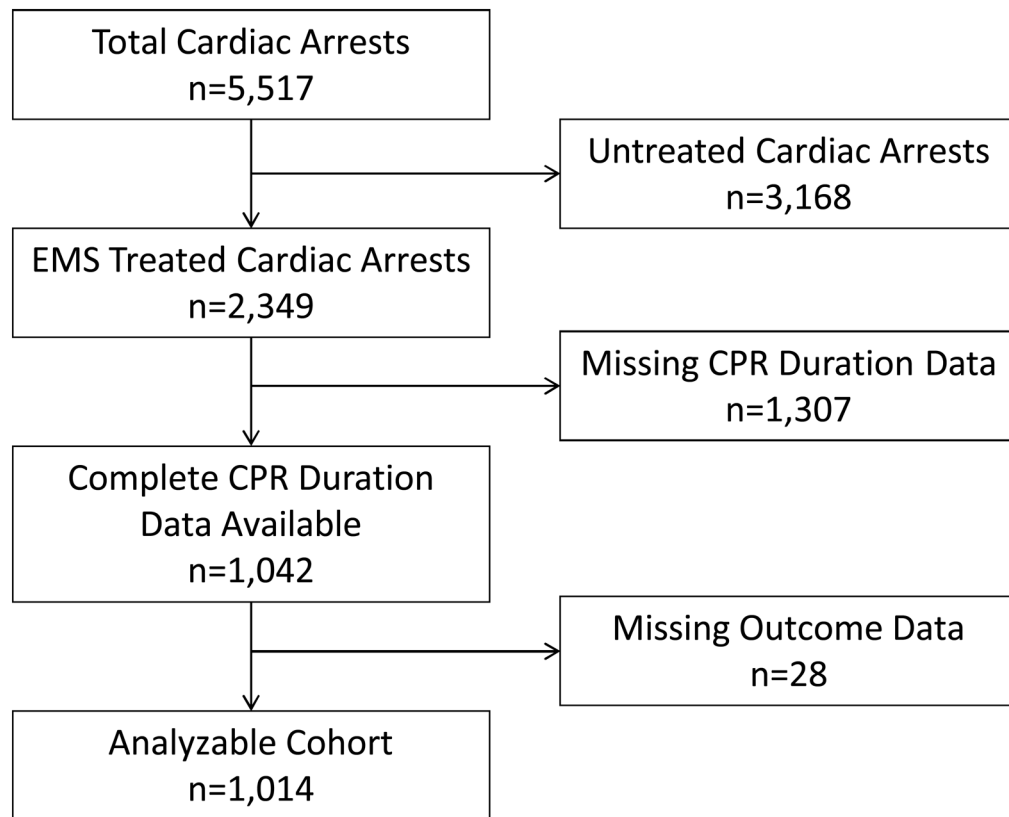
Total Cardiac Arrests
n=5,517

Untreated Cardiac Arrests
n=3,168

EMS Treated Cardiac Arrests
n=2,349

Missing CPR Duration Data
n=1,307

Complete CPR Duration Data Available
n=1,042

Missing Outcome Data
n=28

Analyzable Cohort
n=1,014